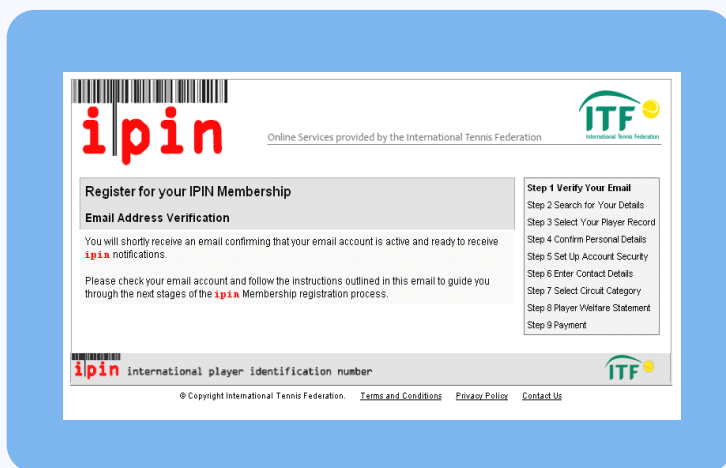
ipin

Online Services provided by the International Tennis Federation

ITF
International Tennis Federation

Register for your IPIN Membership

Email Address Verification

You will shortly receive an email confirming that your email account is active and ready to receive ipin notifications.

Please check your email account and follow the instructions outlined in this email to guide you through the next stages of the ipin Membership registration process.

Step 1 Verify Your Email
Step 2 Search for Your Details
Step 3 Select Your Player Record
Step 4 Confirm Personal Details
Step 5 Set Up Account Security
Step 6 Enter Contact Details
Step 7 Select Circuit Category
Step 8 Player Welfare Statement
Step 9 Payment

ipin international player identification number

ITF

© Copyright International Tennis Federation. Terms and Conditions Privacy Policy Contact Us